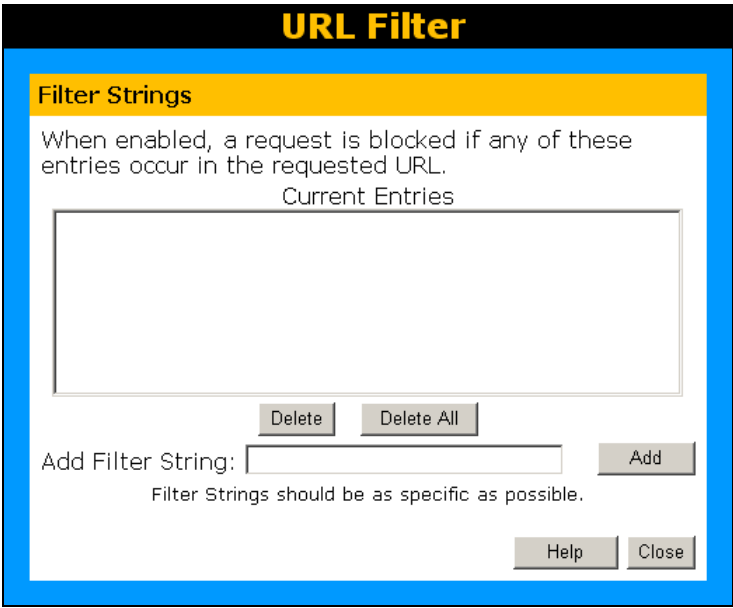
URL Filter

Filter Strings

When enabled, a request is blocked if any of these entries occur in the requested URL.

Current Entries

Delete Delete All

Add Filter String: Add

Filter Strings should be as specific as possible.

Help Close